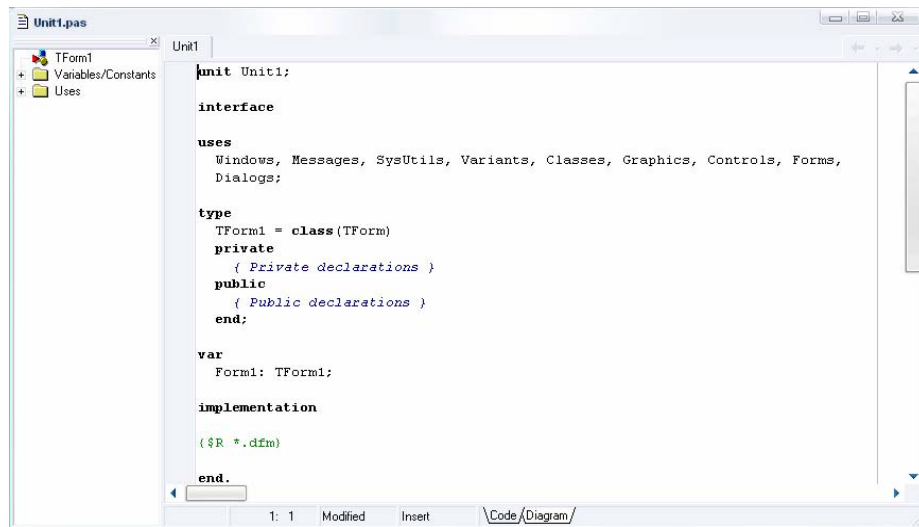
Unit1.pas

TForm1
Variables/Constants
Uses

Unit1

unit Unit1;

interface

uses
  Windows, Messages, SysUtils, Variants, Classes, Graphics, Controls, Forms,
  Dialogs;

type
  TForm1 = class(TForm)
  private
    { Private declarations }
  public
    { Public declarations }
  end;

var
  Form1: TForm1;

implementation

{$R *.dfm}

end.

1: 1 Modified Insert Code Diagram